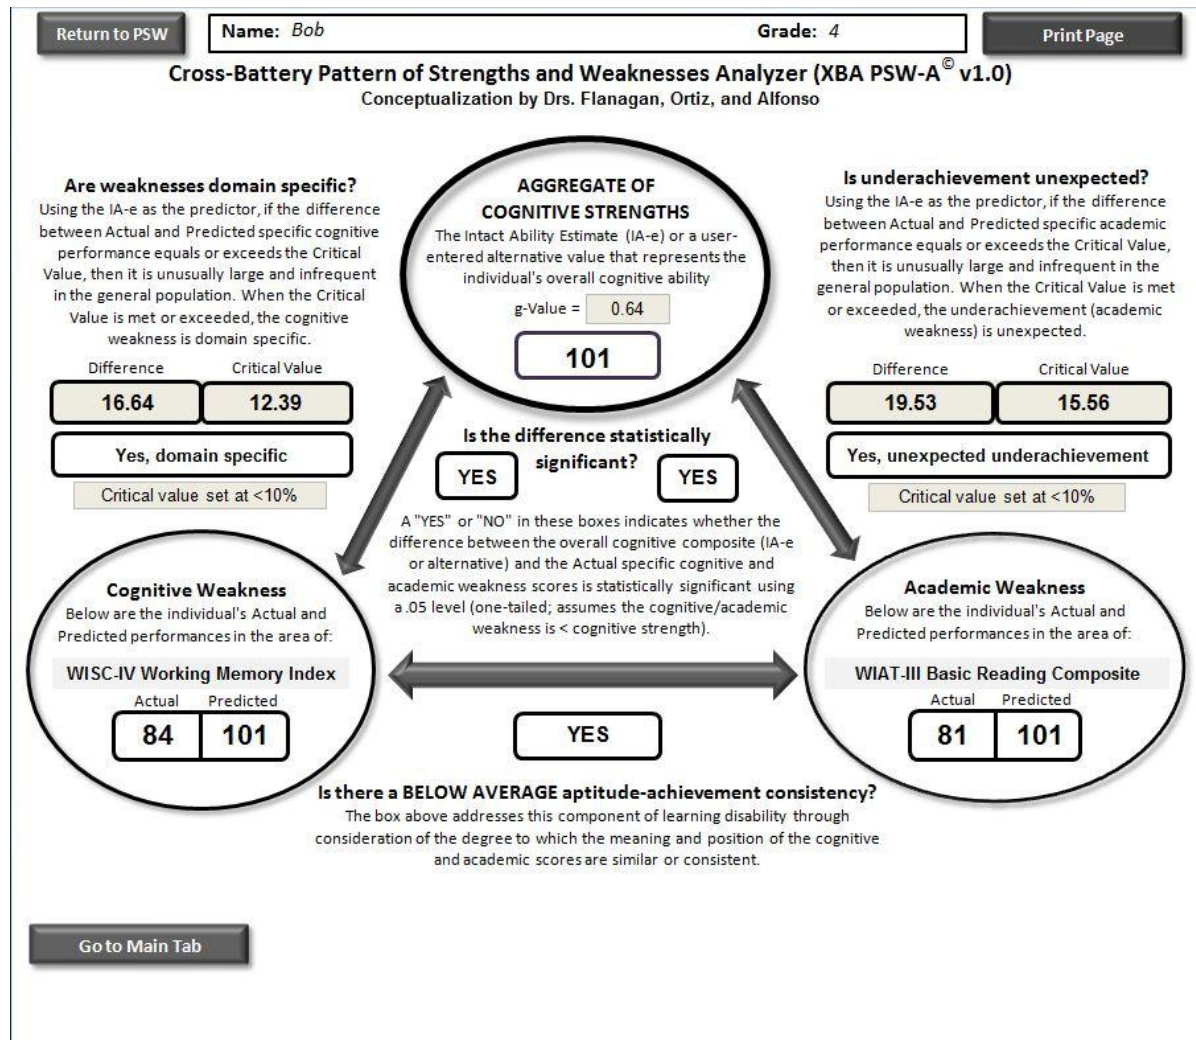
Return to PSW

Name: Bob Grade: 4

Print Page

Cross-Battery Pattern of Strengths and Weaknesses Analyzer (XBA PSW-A$^{©}$ v1.0)
Conceptualization by Drs. Flanagan, Ortiz, and Alfonso

Are weaknesses domain specific?
Using the IA-e as the predictor, if the difference between Actual and Predicted specific cognitive performance equals or exceeds the Critical Value, then it is unusually large and infrequent in the general population. When the Critical Value is met or exceeded, the cognitive weakness is domain specific.

| Difference | Critical Value |
|---|---|
| 16.64 | 12.39 |

Yes, domain specific

Critical value set at <10%

AGGREGATE OF COGNITIVE STRENGTHS
The Intact Ability Estimate (IA-e) or a user-entered alternative value that represents the individual's overall cognitive ability

g-Value = 0.64

101

Is underachievement unexpected?
Using the IA-e as the predictor, if the difference between Actual and Predicted specific academic performance equals or exceeds the Critical Value, then it is unusually large and infrequent in the general population. When the Critical Value is met or exceeded, the underachievement (academic weakness) is unexpected.

| Difference | Critical Value |
|---|---|
| 19.53 | 15.56 |

Yes, unexpected underachievement

Critical value set at <10%

Is the difference statistically significant?

YES

YES

A "YES" or "NO" in these boxes indicates whether the difference between the overall cognitive composite (IA-e or alternative) and the Actual specific cognitive and academic weakness scores is statistically significant using a .05 level (one-tailed; assumes the cognitive/academic weakness is < cognitive strength).

Cognitive Weakness
Below are the individual's Actual and Predicted performances in the area of:

WISC-IV Working Memory Index

| Actual | Predicted |
|---|---|
| 84 | 101 |

Academic Weakness
Below are the individual's Actual and Predicted performances in the area of:

WIAT-III Basic Reading Composite

| Actual | Predicted |
|---|---|
| 81 | 101 |

YES

Is there a BELOW AVERAGE aptitude-achievement consistency?
The box above addresses this component of learning disability through consideration of the degree to which the meaning and position of the cognitive and academic scores are similar or consistent.

Go to Main Tab